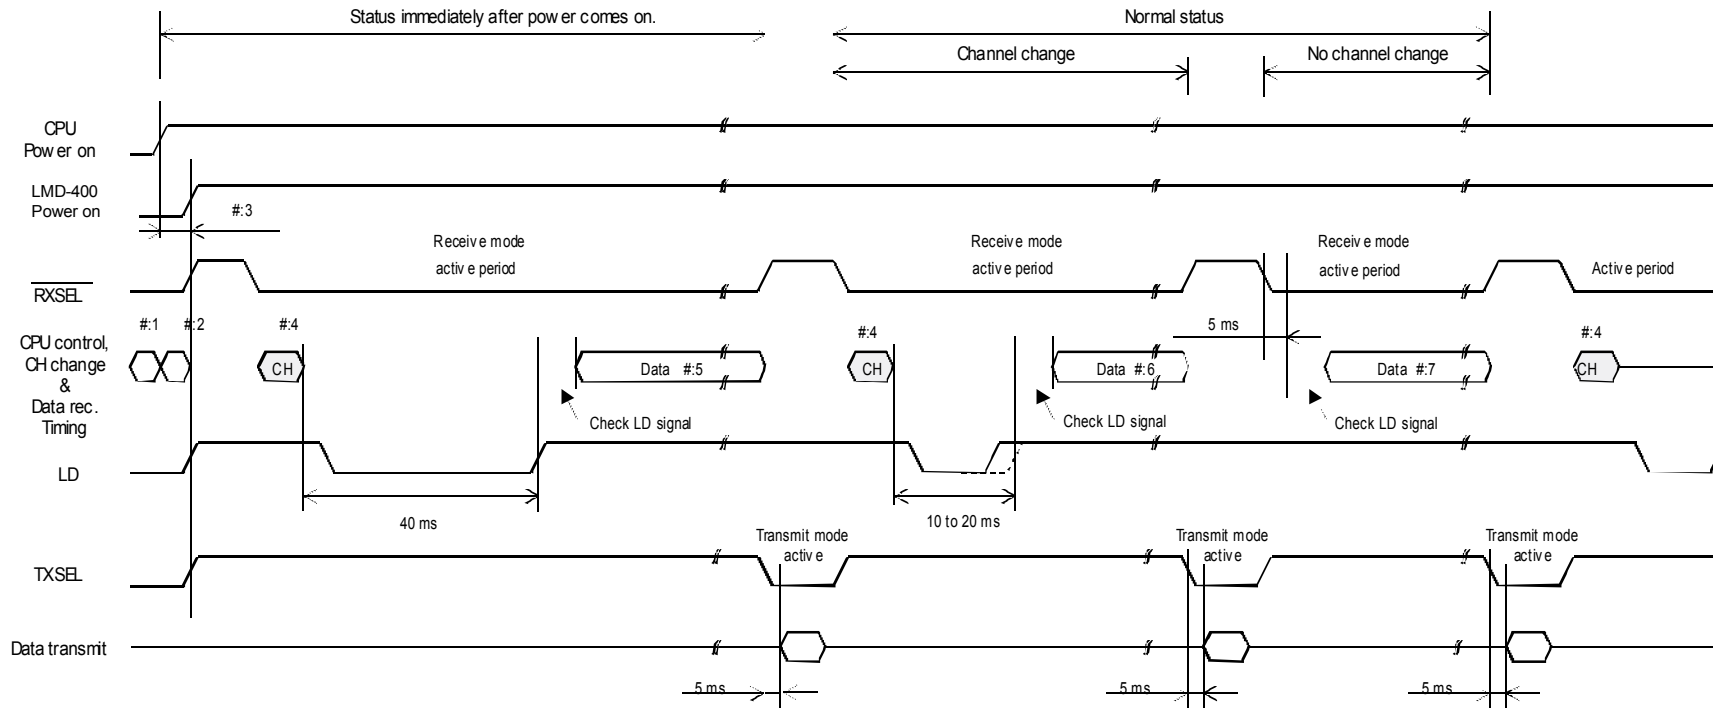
Status immediately after power comes on.

Normal status

Channel change

No channel change

CPU Power on

LMD-400 Power on

#:3

Receive mode active period

Receive mode active period

Receive mode active period

Active period

$\overline{RXSEL}$

#:1 #:2 #:4 #:4 #:4

5 ms

CPU control, CH change & Data rec. Timing

CH

Data #:5

CH

Data #:6

Data #:7

CH

Check LD signal

Check LD signal

Check LD signal

LD

40 ms

10 to 20 ms

Transmit mode active

Transmit mode active

Transmit mode active

TXSEL

Data transmit

5 ms

5 ms

5 ms